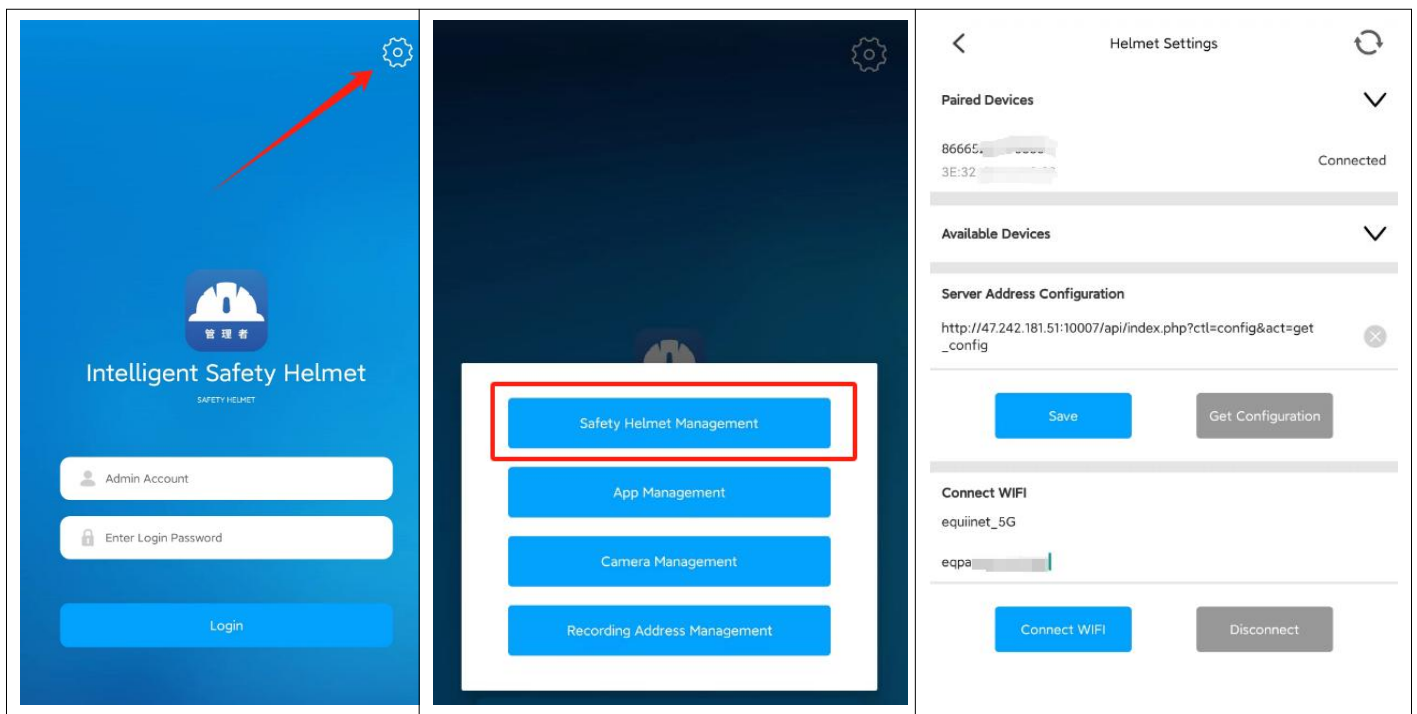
管理者

Intelligent Safety Helmet

SAFETY HELMET

Admin Account

Enter Login Password

Login

Safety Helmet Management

App Management

Camera Management

Recording Address Management

Helmet Settings

Paired Devices

86665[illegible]

3E:32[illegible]

Connected

Available Devices

Server Address Configuration

http://47.242.181.51:10007/api/index.php?ctl=config&act=get_config

Save

Get Configuration

Connect WIFI

equiinet_5G

eqpa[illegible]

Connect WIFI

Disconnect